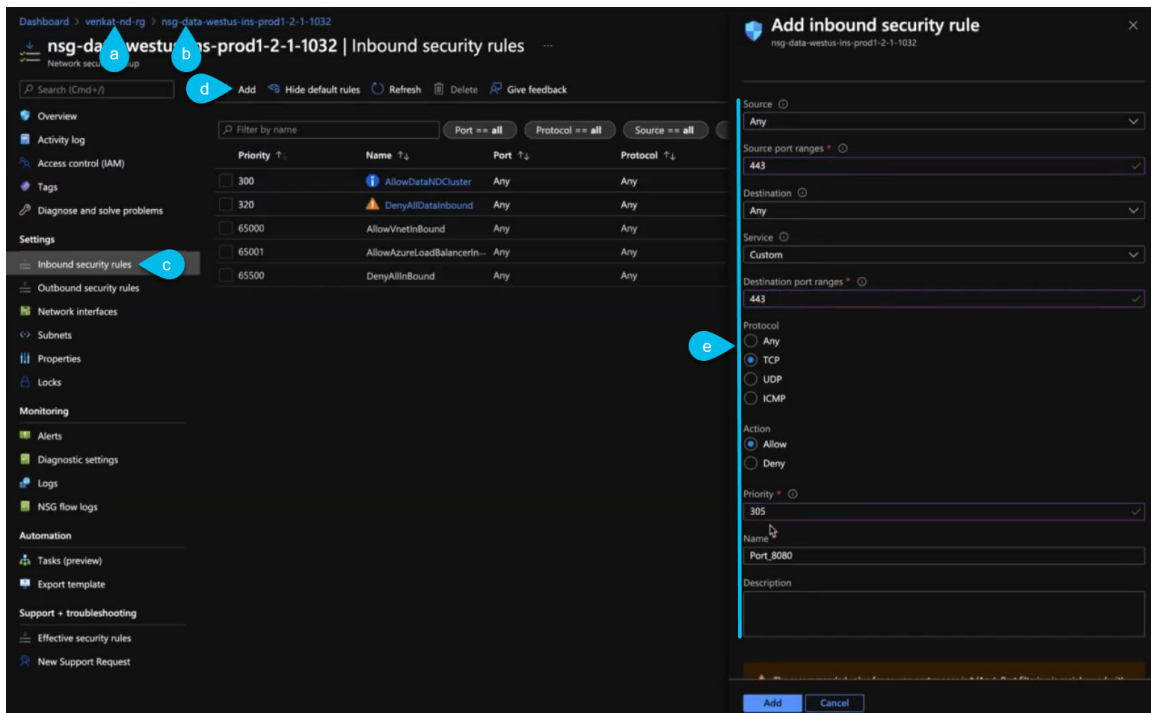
Dashboard > venkat-nd-rg > nsg-data-westus-ins-prod1-2-1-1032

nsg-data-westus-ins-prod1-2-1-1032 | Inbound security rules ...

Network security group

a b

Search (Cmd+/)

Overview
Activity log
Access control (IAM)
Tags
Diagnose and solve problems

Settings
Inbound security rules
c
Outbound security rules
Network interfaces
Subnets
Properties
Locks

Monitoring
Alerts
Diagnostic settings
Logs
NSG flow logs

Automation
Tasks (preview)
Export template

Support + troubleshooting
Effective security rules
New Support Request

d
Add Hide default rules Refresh Delete Give feedback

Filter by name
Port == all Protocol == all Source == all

| Priority | Name | Port | Protocol |
|---|---|---|---|
| 300 | AllowDataNDCluster | Any | Any |
| 320 | DenyAllDataInbound | Any | Any |
| 65000 | AllowVnetInBound | Any | Any |
| 65001 | AllowAzureLoadBalancerIn... | Any | Any |
| 65500 | DenyAllInBound | Any | Any |

Add inbound security rule
nsg-data-westus-ins-prod1-2-1-1032

Source
Any

Source port ranges *
443

Destination
Any

Service
Custom

Destination port ranges *
443

Protocol
Any
TCP
UDP
ICMP

e

Action
Allow
Deny

Priority *
305

Name
Port_8080

Description

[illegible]

Add Cancel